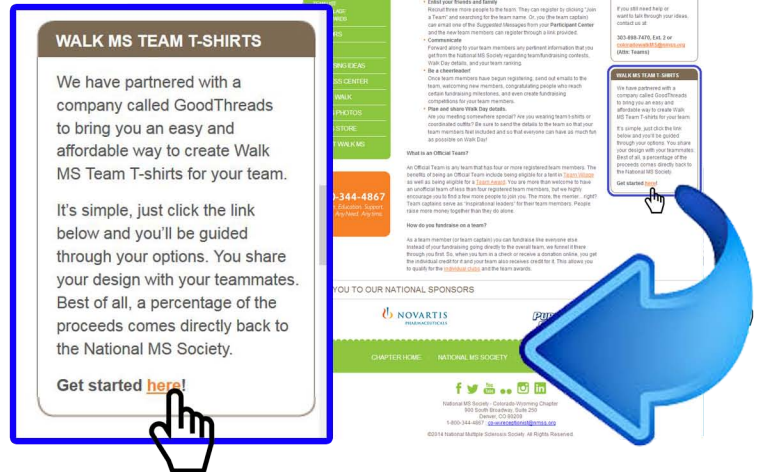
WALK MS TEAM T-SHIRTS

We have partnered with a company called GoodThreads to bring you an easy and affordable way to create Walk MS Team T-shirts for your team.

It's simple, just click the link below and you'll be guided through your options. You share your design with your teammates. Best of all, a percentage of the proceeds comes directly back to the National MS Society.

Get started here!

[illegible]

• Enlist your friends and family
Recruit three more people to the team. They can register by clicking "Join a Team" and searching for the team name. Or, you (the team captain) can email one of the Suggested Messages from your Participant Center and the new team members can register through a link provided.
• Communicate
Forward along to your team members any pertinent information that you get from the National MS Society regarding team fundraising contests, Walk Day details, and your team ranking.
• Be a cheerleader!
Once team members have begun registering, send out emails to the team, welcoming new members, congratulating people who reach certain fundraising milestones, and even create fundraising competitions for your team members.
• Plan and share Walk Day details.
Are you meeting somewhere special? Are you wearing team t-shirts or coordinated outfits? Be sure to send the details to the team so that your team members feel included and so that everyone can have as much fun as possible on Walk Day!

What is an Official Team?
An Official Team is any team that has four or more registered team members. The benefits of being an Official Team include being eligible for a limit in Team Village as well as being eligible for a Team Award. You are more than welcome to have an unofficial team of less than four registered team members, but we highly encourage you to find a few more people to join you. The more, the merrier... right? Team captains serve as "inspirational leaders" for team members. People raise more money together than they do alone.

How do you fundraise as a team?
As a team member (or team captain) you can fundraise like everyone else. Instead of your fundraising going directly to the overall team, we funnel it there through you first. So, when you turn in a check or receive a donation online, you get the individual credit for it and your team also receives credit for it. This allows you to qualify for the individual prizes and the team awards.

If you still need help or want to talk through your ideas, contact us at
303-698-7400, Ext. 2 or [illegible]
(Attn: Teams)

WALK MS TEAM T-SHIRTS
We have partnered with a company called GoodThreads to bring you an easy and affordable way to create Walk MS Team T-shirts for your team.
It's simple, just click the link below and you'll be guided through your options. You share your design with your teammates. Best of all, a percentage of the proceeds comes directly back to the National MS Society.
Get started here!

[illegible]
RS
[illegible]SING IDEAS
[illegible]S CENTER
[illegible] WALK
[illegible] PHOTOS
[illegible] STORE
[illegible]T WALK MS
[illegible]-344-4867
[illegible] Education. Support. Anytime. Anytime.

YOU TO OUR NATIONAL SPONSORS
NOVARTIS
PHARMACEUTICALS
PUR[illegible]

CHAPTER HOME | NATIONAL MS SOCIETY

National MS Society - Colorado-Wyoming Chapter
900 South Broadway, Suite 200
Denver, CO 80209
1-800-344-4867 co-wyreception@nmss.org
©2014 National Multiple Sclerosis Society. All Rights Reserved.